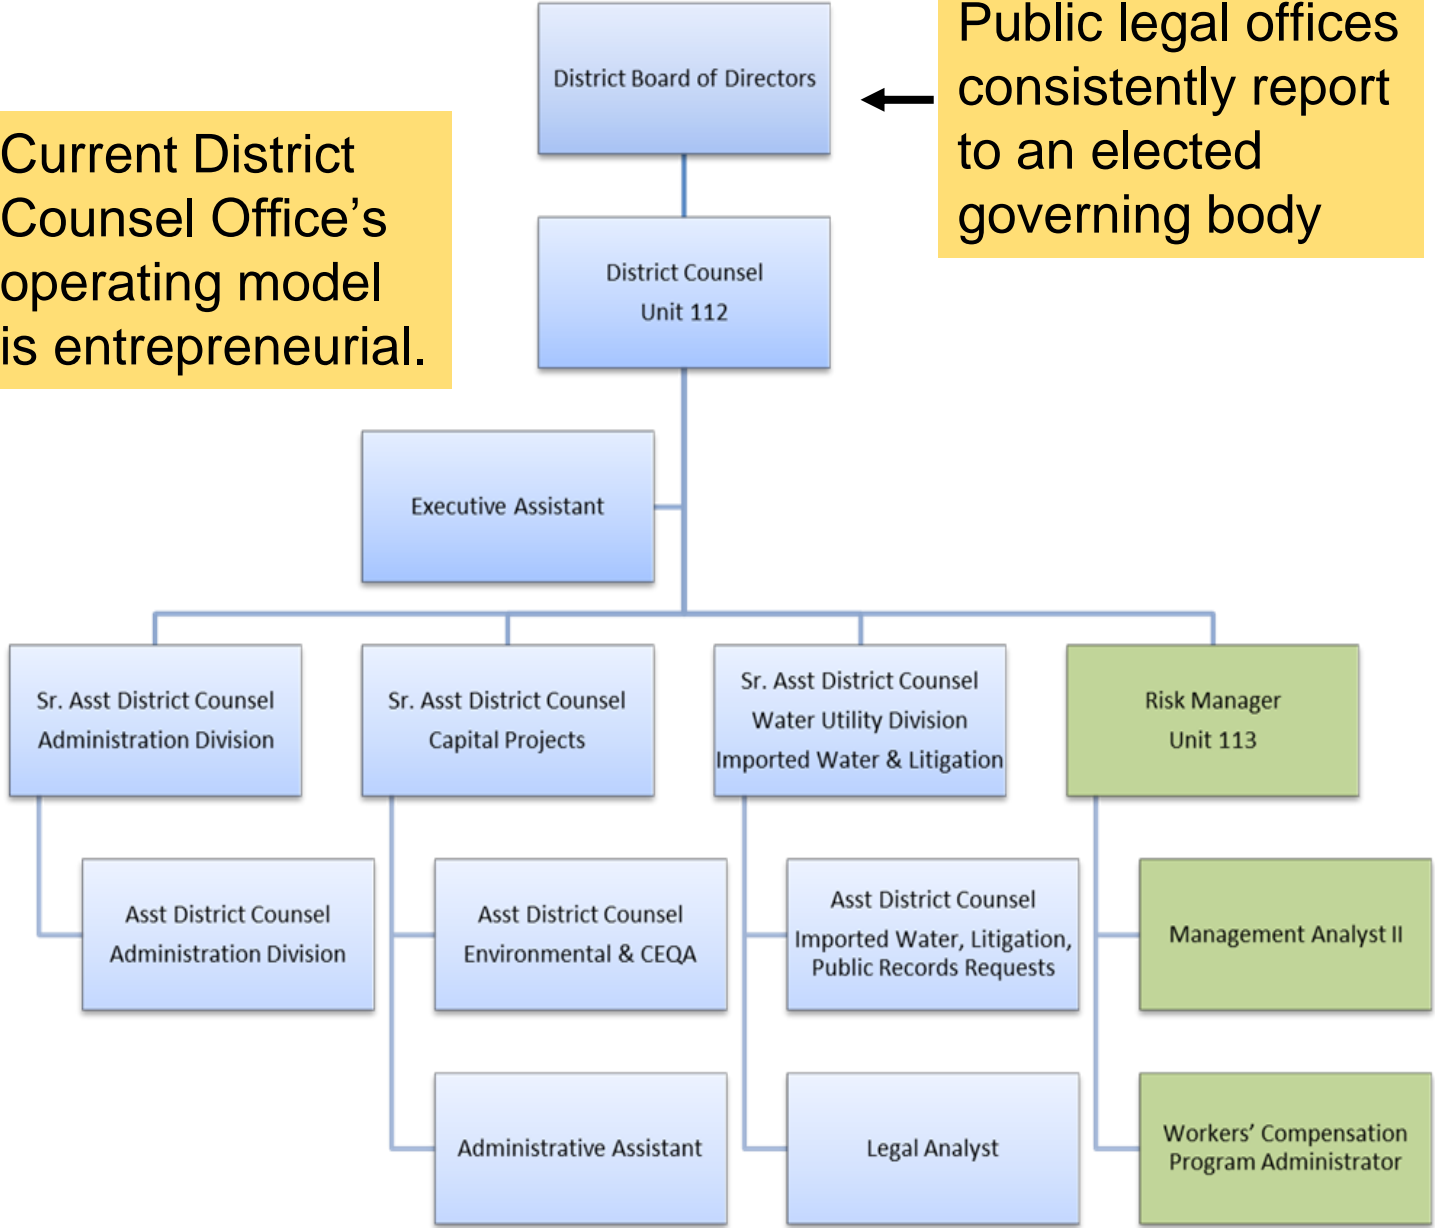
Current District Counsel Office's operating model is entrepreneurial.

District Board of Directors

Public legal offices consistently report to an elected governing body

District Counsel
Unit 112

Executive Assistant

Sr. Asst District Counsel
Administration Division

Sr. Asst District Counsel
Capital Projects

Sr. Asst District Counsel
Water Utility Division
Imported Water & Litigation

Risk Manager
Unit 113

Asst District Counsel
Administration Division

Asst District Counsel
Environmental & CEQA

Asst District Counsel
Imported Water, Litigation, Public Records Requests

Management Analyst II

Administrative Assistant

Legal Analyst

Workers' Compensation Program Administrator